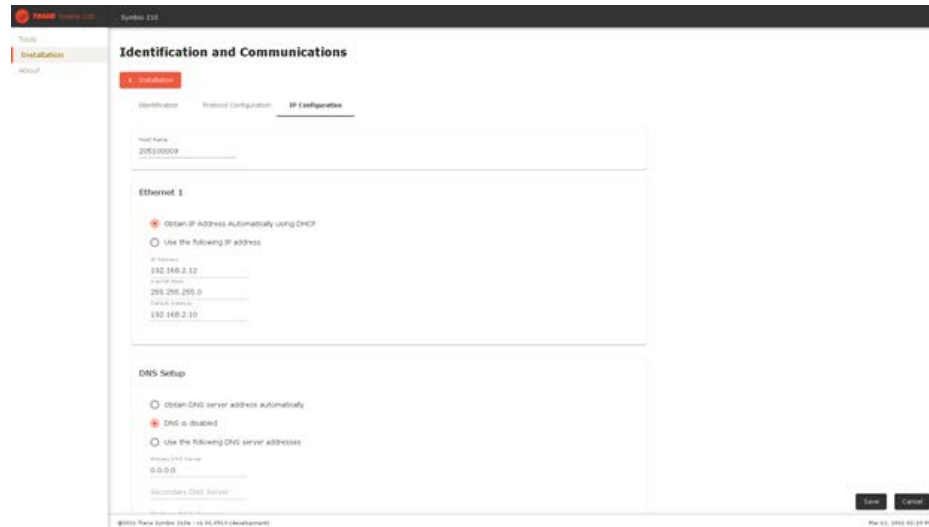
TRANE Symbio 210

Symbio 210

Tools
Installation
About

Identification and Communications

< Installation

Identification
Protocol Configuration
IP Configuration

Host Name
205100009

Ethernet 1

Obtain IP Address Automatically using DHCP
Use the following IP address

IP Address
192.168.2.12
Subnet Mask
255.255.255.0
Default Gateway
192.168.2.10

DNS Setup

Obtain DNS server address automatically
DNS is disabled
Use the following DNS server addresses

Primary DNS Server
0.0.0.0

Secondary DNS Server

Save
Cancel

©2021 Trane Symbio 210e - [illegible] (development)

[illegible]